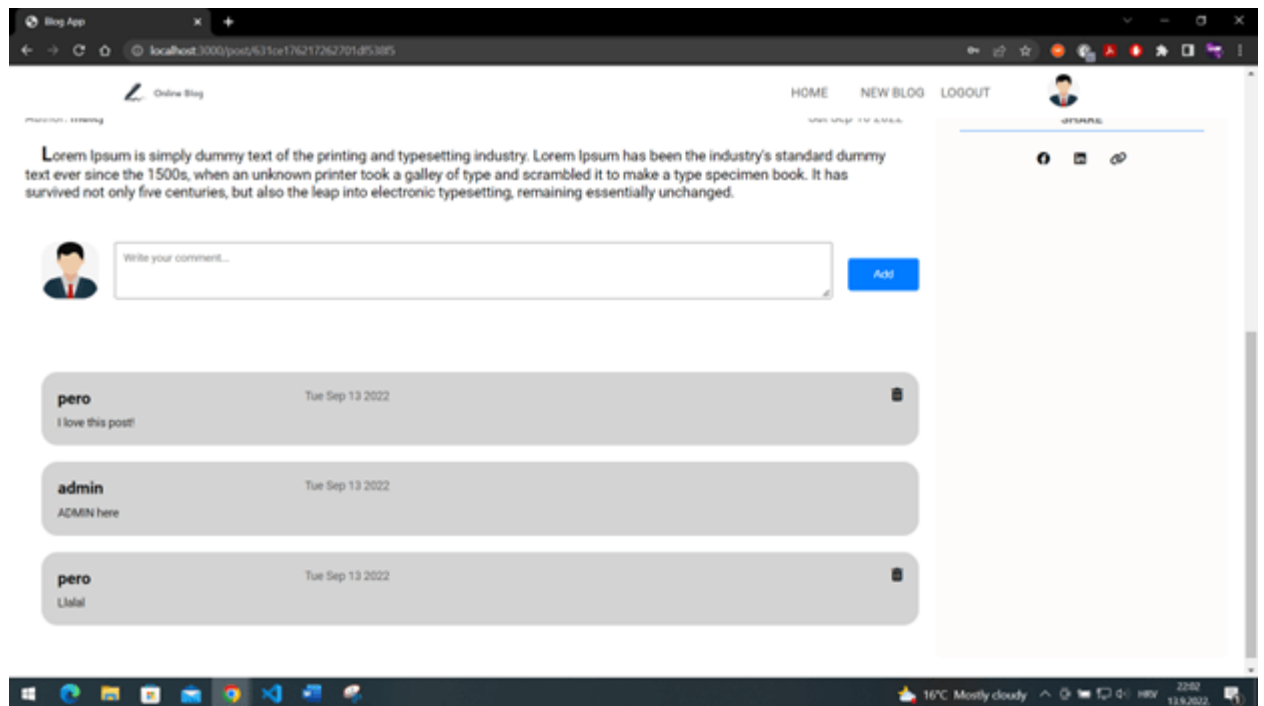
Blog App

localhost:3000/post/631ce176217262701df5385

Online Blog

HOME NEW BLOG LOGOUT

Author: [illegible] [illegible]

SHARE

Lorem Ipsum is simply dummy text of the printing and typesetting industry. Lorem Ipsum has been the industry's standard dummy text ever since the 1500s, when an unknown printer took a galley of type and scrambled it to make a type specimen book. It has survived not only five centuries, but also the leap into electronic typesetting, remaining essentially unchanged.

Write your comment...

Add

pero
Tue Sep 13 2022
I love this post!

admin
Tue Sep 13 2022
ADMIN here

pero
Tue Sep 13 2022
Llalal

16°C Mostly cloudy HRV 22:02 13.9.2022.